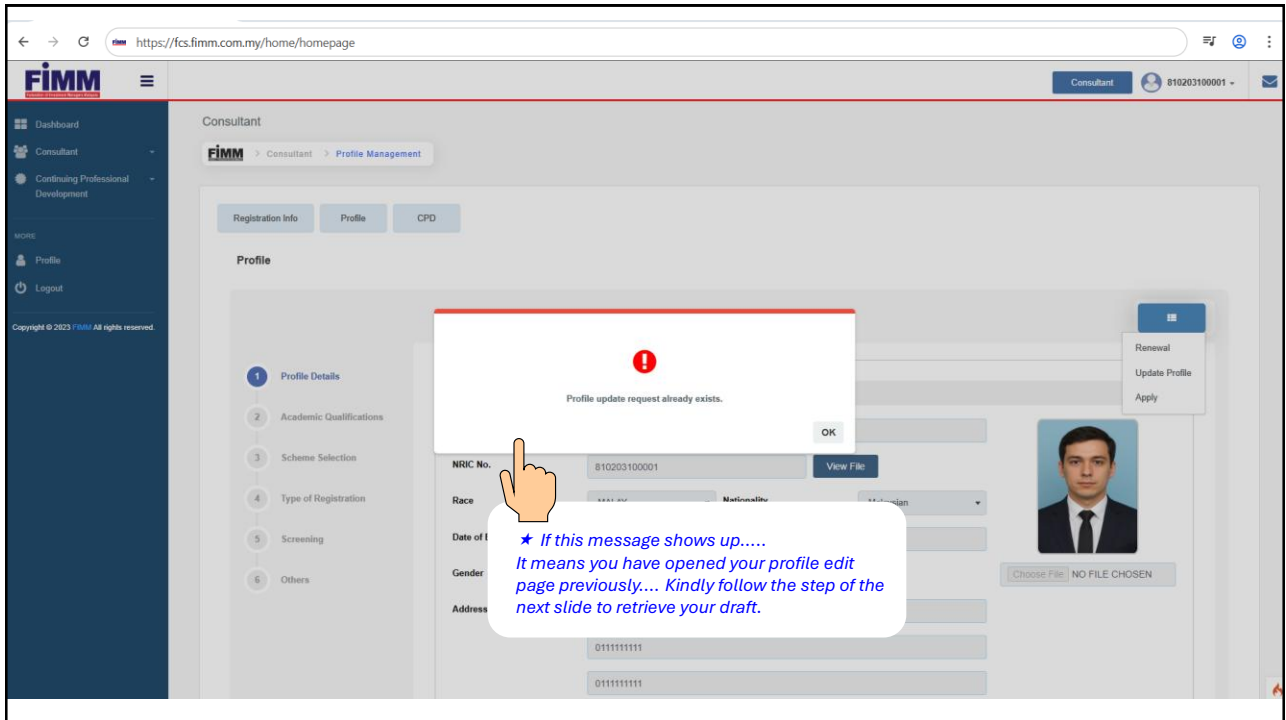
https://fcs.fimm.com.my/home/homepage

FIMM

Consultant 810203100001

Dashboard
Consultant
Continuing Professional Development

MORE
Profile
Logout

Copyright © 2023 FIMM All rights reserved.

Consultant

FIMM > Consultant > Profile Management

Registration Info
Profile
CPD

Profile

Renewal
Update Profile
Apply

1 Profile Details
2 Academic Qualifications
3 Scheme Selection
4 Type of Registration
5 Screening
6 Others

Profile update request already exists.

OK

NRIC No. 810203100001 View File
Race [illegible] Nationality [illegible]
Date of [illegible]
Gender
Address

Choose File NO FILE CHOSEN

0111111111
0111111111

★ If this message shows up.....
It means you have opened your profile edit page previously.... Kindly follow the step of the next slide to retrieve your draft.